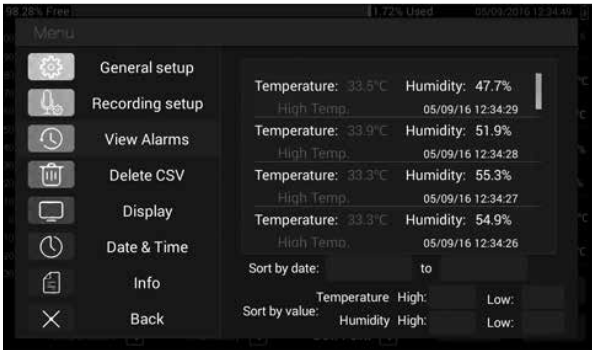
98.28% Free
1.72% Used
05/09/2016 12:34:49

Menu

General setup
Recording setup
View Alarms
Delete CSV
Display
Date & Time
Info
Back

Temperature: 33.5°C Humidity: 47.7%
High Temp. 05/09/16 12:34:29
Temperature: 33.9°C Humidity: 51.9%
High Temp. 05/09/16 12:34:28
Temperature: 33.3°C Humidity: 55.3%
High Temp. 05/09/16 12:34:27
Temperature: 33.3°C Humidity: 54.9%
High Temp. 05/09/16 12:34:26

Sort by date: to

Sort by value: Temperature High: Low:
Humidity High: Low: